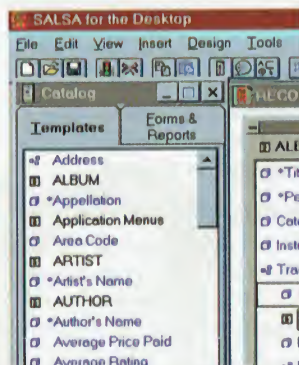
SALSA for the Desktop
File Edit View Insert Design Tools
Catalog
Templates
Forms & Reports
Address
ALBUM
*Appellation
Application Menus
Area Code
ARTIST
*Artist's Name
AUTHOR
*Author's Name
Average Price Paid
Average Rating
RECO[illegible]
ALB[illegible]
*Ti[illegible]
*Pe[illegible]
Cat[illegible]
Inst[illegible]
Tra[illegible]